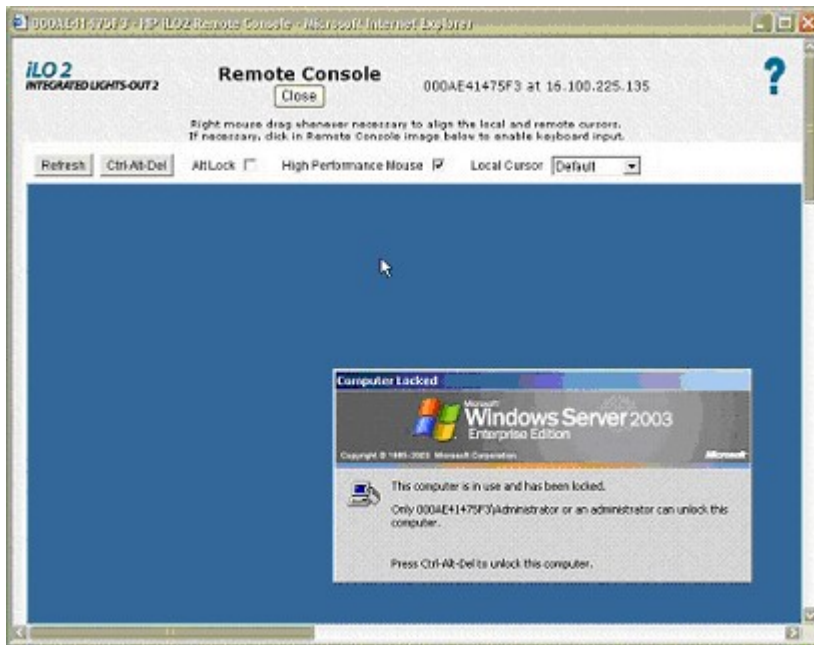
000AE41475F3 - HP iLO2 Remote Console - Microsoft Internet Explorer

iLO 2
INTEGRATED LIGHTS-OUT 2

Remote Console
Close

000AE41475F3 at 16.100.225.135

?

Right mouse drag whenever necessary to align the local and remote cursors.
If necessary, click in Remote Console image below to enable keyboard input.

Refresh Ctrl-Alt-Del AltLock High Performance Mouse Local Cursor Default

Computer Locked

Microsoft
Windows Server 2003
Enterprise Edition

Copyright © 1985-2003 Microsoft Corporation Microsoft

This computer is in use and has been locked.

Only 000AE41475F3\Administrator or an administrator can unlock this computer.

Press Ctrl-Alt-Del to unlock this computer.